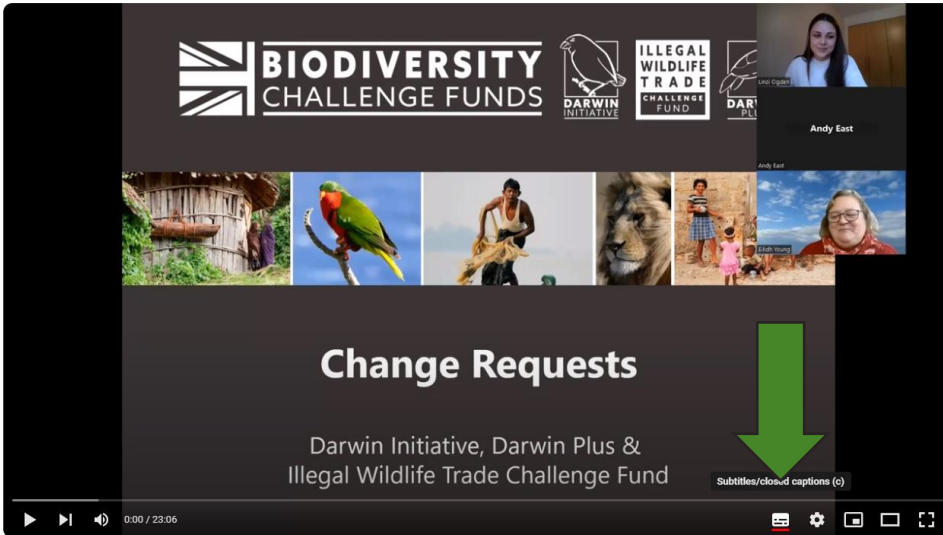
BIODIVERSITY CHALLENGE FUNDS

DARWIN INITIATIVE

ILLEGAL WILDLIFE TRADE CHALLENGE FUND

DARWIN PLU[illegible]

Linzi Ogden

Andy East

Andy East

Eilidh Young

Change Requests

Darwin Initiative, Darwin Plus & Illegal Wildlife Trade Challenge Fund

Subtitles/closed captions (c)

0:00 / 23:06